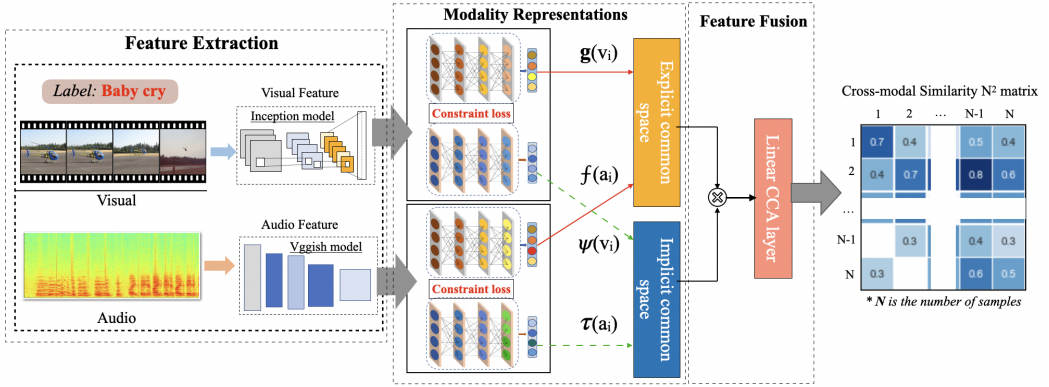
Feature Extraction

Label: Baby cry

Visual Feature

Inception model

Visual

Audio Feature

Vggish model

Audio

Modality Representations

Constraint loss

Constraint loss

$\mathbf{g}(v_i)$

$f(a_i)$

$\psi(v_i)$

$\tau(a_i)$

Explicit common space

Implicit common space

Feature Fusion

Linear CCA layer

Cross-modal Similarity N² matrix

| | 1 | 2 | … | N-1 | N |
|---|---|---|---|---|---|
| 1 | 0.7 | 0.4 | | 0.5 | 0.4 |
| 2 | 0.4 | 0.7 | | 0.8 | 0.6 |
| … | | | | | |
| N-1 | | 0.3 | | 0.4 | 0.3 |
| N | 0.3 | | | 0.6 | 0.5 |

* N is the number of samples